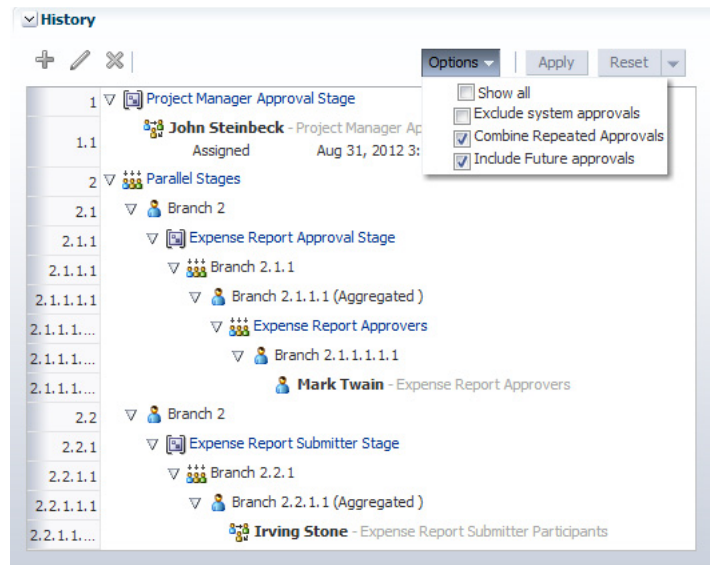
History

Options Apply Reset

Show all
Exclude system approvals
Combine Repeated Approvals
Include Future approvals

| | |
|---|---|
| 1 | Project Manager Approval Stage |
| 1.1 | John Steinbeck - Project Manager Ap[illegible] Assigned Aug 31, 2012 3:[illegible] |
| 2 | Parallel Stages |
| 2.1 | Branch 2 |
| 2.1.1 | Expense Report Approval Stage |
| 2.1.1.1 | Branch 2.1.1 |
| 2.1.1.1.1 | Branch 2.1.1.1 (Aggregated ) |
| 2.1.1.1.... | Expense Report Approvers |
| 2.1.1.1.... | Branch 2.1.1.1.1.1 |
| 2.1.1.1.... | Mark Twain - Expense Report Approvers |
| 2.2 | Branch 2 |
| 2.2.1 | Expense Report Submitter Stage |
| 2.2.1.1 | Branch 2.2.1 |
| 2.2.1.1.1 | Branch 2.2.1.1 (Aggregated ) |
| 2.2.1.1.... | Irving Stone - Expense Report Submitter Participants |